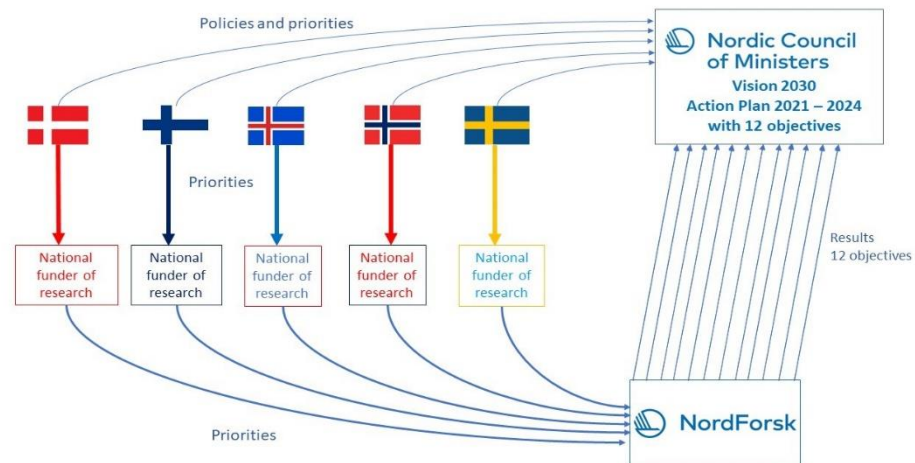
Policies and priorities

Nordic Council of Ministers
Vision 2030
Action Plan 2021 – 2024
with 12 objectives

Priorities

National funder of research

National funder of research

National funder of research

National funder of research

National funder of research

Results
12 objectives

NordForsk

Priorities